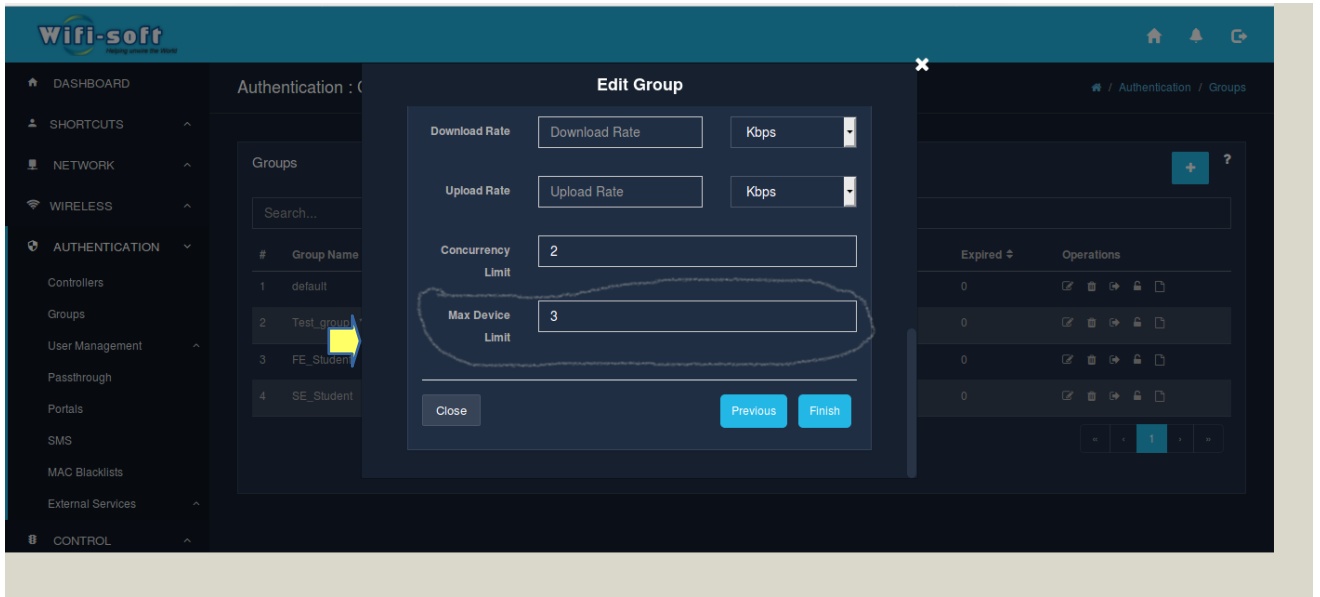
Wifi-soft
Helping create the World

DASHBOARD
SHORTCUTS
NETWORK
WIRELESS
AUTHENTICATION
Controllers
Groups
User Management
Passthrough
Portals
SMS
MAC Blacklists
External Services
CONTROL

Authentication : G

Authentication / Groups

Groups

Search...

| # | Group Name | Expired | Operations |
|---|---|---|---|
| 1 | default | 0 | |
| 2 | Test_group | 0 | |
| 3 | FE_Student | 0 | |
| 4 | SE_Student | 0 | |

« ‹ 1 › »

Edit Group

Download Rate
Download Rate
Kbps

Upload Rate
Upload Rate
Kbps

Concurrency Limit
2

Max Device Limit
3

Close
Previous
Finish